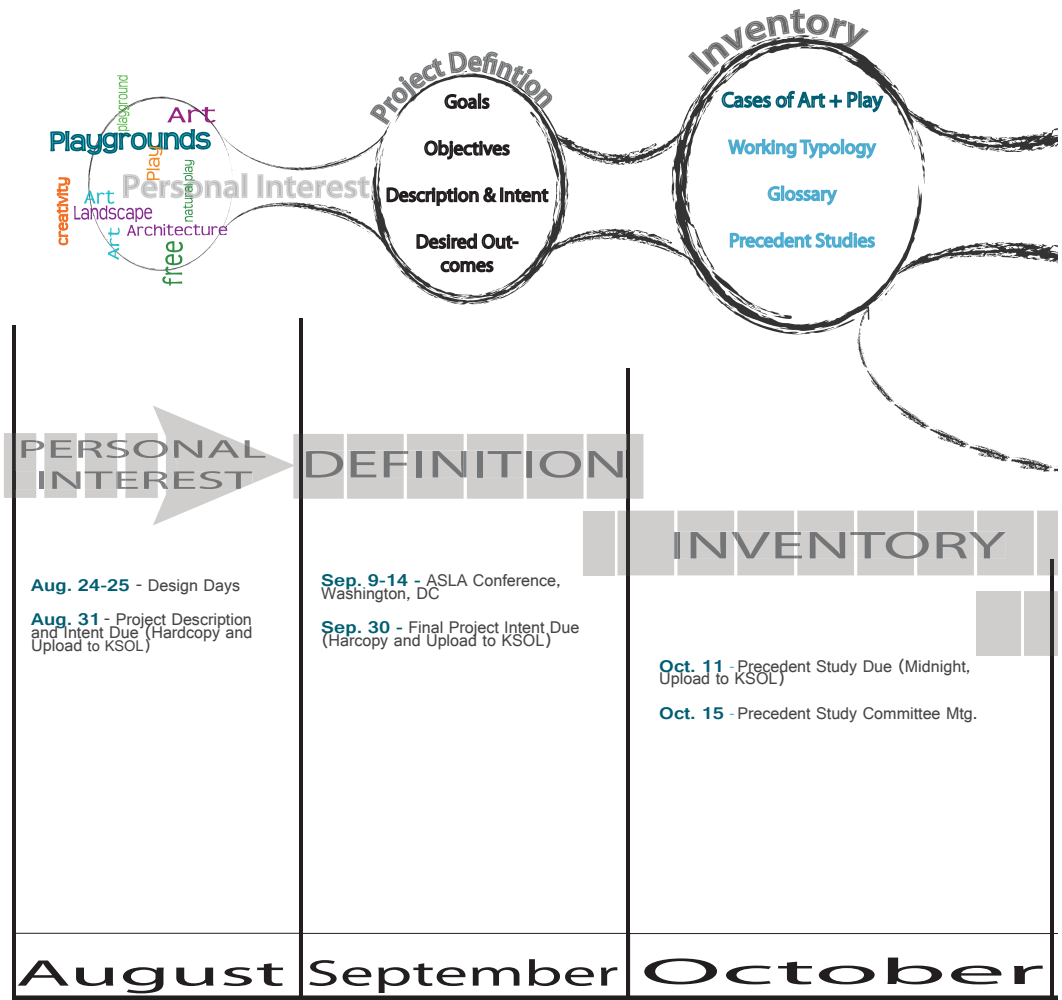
playground
Art
Playgrounds
Play
natural play
creativity
Art
Landscape
Personal Interest
Architecture
Art
free

Project Defintion
Goals
Objectives
Description & Intent
Desired Outcomes

Inventory
Cases of Art + Play
Working Typology
Glossary
Precedent Studies

PERSONAL INTEREST

DEFINITION

INVENTORY

Aug. 24-25 - Design Days

Aug. 31 - Project Description and Intent Due (Hardcopy and Upload to KSOL)

Sep. 9-14 - ASLA Conference, Washington, DC

Sep. 30 - Final Project Intent Due (Harcopy and Upload to KSOL)

Oct. 11 - Precedent Study Due (Midnight, Upload to KSOL)

Oct. 15 - Precedent Study Committee Mtg.

August

September

October